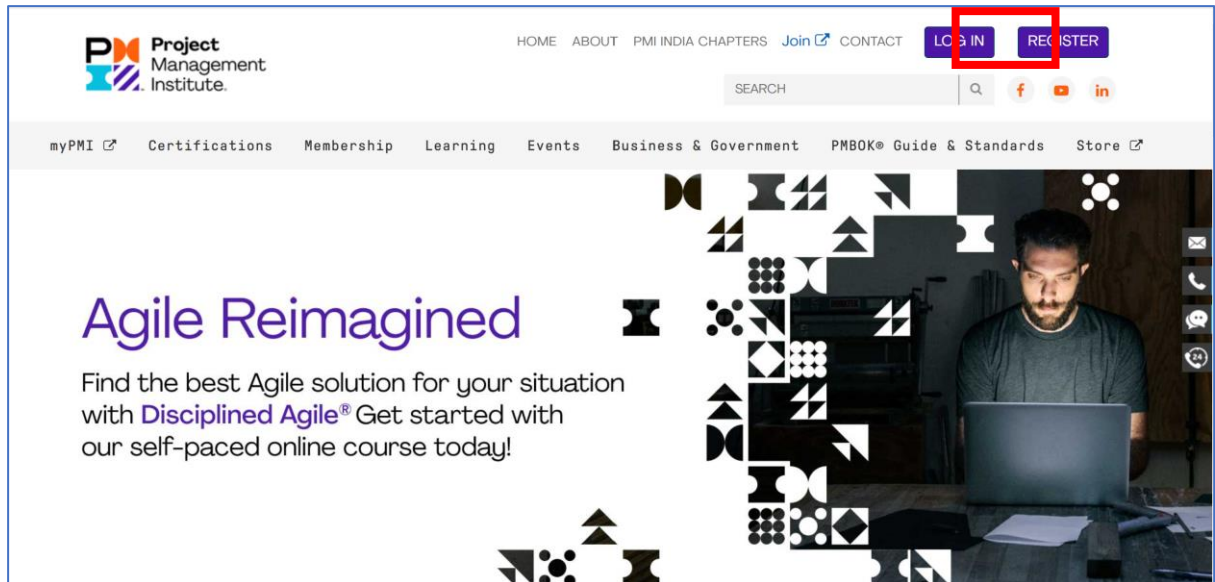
PMI Project Management Institute.

HOME ABOUT PMI INDIA CHAPTERS Join CONTACT LOG IN REGISTER

SEARCH

myPMI Certifications Membership Learning Events Business & Government PMBOK® Guide & Standards Store

Agile Reimagined

Find the best Agile solution for your situation with Disciplined Agile® Get started with our self-paced online course today!